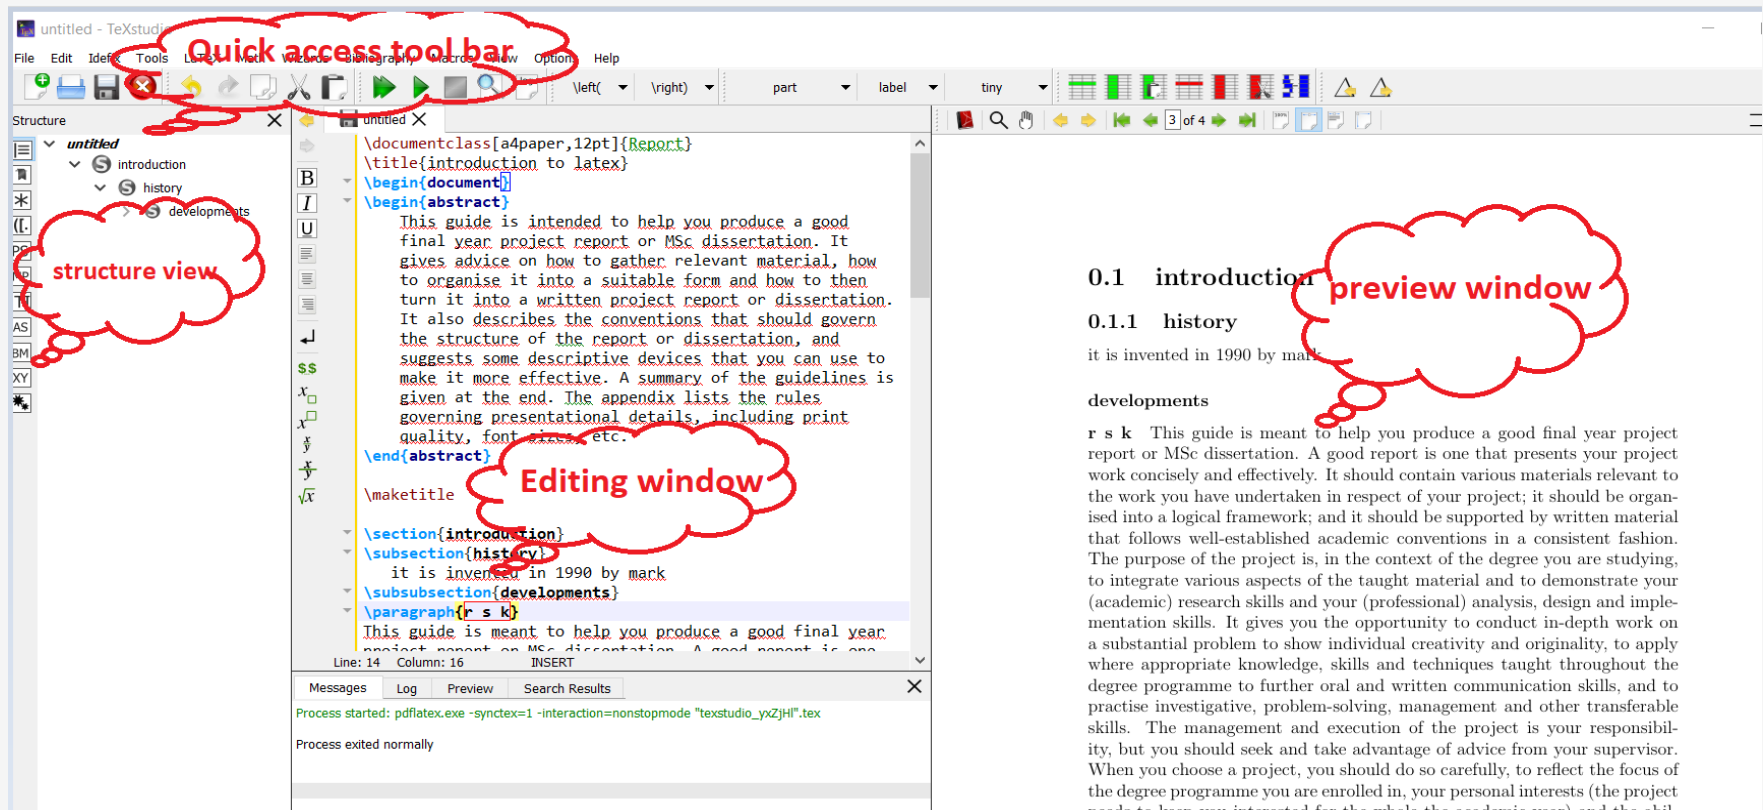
untitled - TeXstudi

Quick access tool bar

File Edit Idefx Tools LaTeX Math Wizards Bibliography Macros View Options Help

\left( \right) part label tiny

Structure

untitled
introduction
history
developments

structure view

PS
AS
BM
XY

untitled

\documentclass[a4paper,12pt]{Report}
\title{introduction to latex}
\begin{document}
\begin{abstract}
This guide is intended to help you produce a good final year project report or MSc dissertation. It gives advice on how to gather relevant material, how to organise it into a suitable form and how to then turn it into a written project report or dissertation. It also describes the conventions that should govern the structure of the report or dissertation, and suggests some descriptive devices that you can use to make it more effective. A summary of the guidelines is given at the end. The appendix lists the rules governing presentational details, including print quality, font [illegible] etc.
\end{abstract}

\maketitle

Editing window

\section{introduction}
\subsection{history}
it is invented in 1990 by mark
\subsubsection{developments}
\paragraph{r s k}
This guide is meant to help you produce a good final year

Line: 14 Column: 16 INSERT

Messages Log Preview Search Results

Process started: pdflatex.exe -synctex=1 -interaction=nonstopmode "texstudio_yxZjHl".tex

Process exited normally

3 of 4

0.1 introduction

preview window

0.1.1 history

it is invented in 1990 by mark

developments

r s k This guide is meant to help you produce a good final year project report or MSc dissertation. A good report is one that presents your project work concisely and effectively. It should contain various materials relevant to the work you have undertaken in respect of your project; it should be organised into a logical framework; and it should be supported by written material that follows well-established academic conventions in a consistent fashion. The purpose of the project is, in the context of the degree you are studying, to integrate various aspects of the taught material and to demonstrate your (academic) research skills and your (professional) analysis, design and implementation skills. It gives you the opportunity to conduct in-depth work on a substantial problem to show individual creativity and originality, to apply where appropriate knowledge, skills and techniques taught throughout the degree programme to further oral and written communication skills, and to practise investigative, problem-solving, management and other transferable skills. The management and execution of the project is your responsibility, but you should seek and take advantage of advice from your supervisor. When you choose a project, you should do so carefully, to reflect the focus of the degree programme you are enrolled in, your personal interests (the project